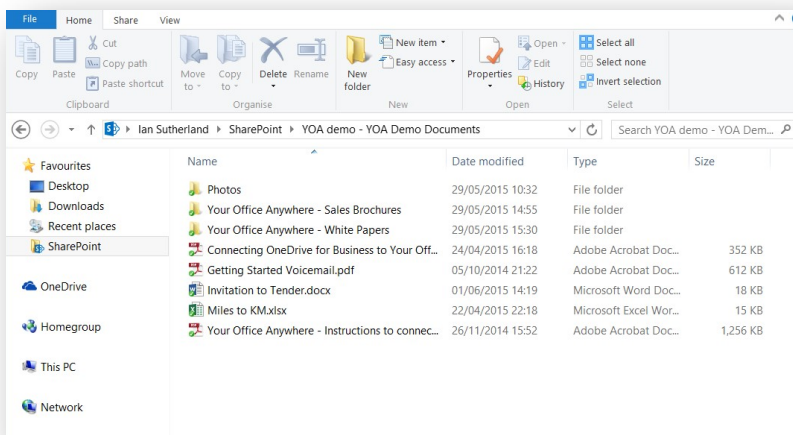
File Home Share View

Copy Paste Cut Copy path Paste shortcut
Clipboard

Move to Copy to Delete Rename
Organise

New folder New item Easy access
New

Properties Open Edit History
Open

Select all Select none Invert selection
Select

Ian Sutherland › SharePoint › YOA demo - YOA Demo Documents

Search YOA demo - YOA Dem...

Favourites
Desktop
Downloads
Recent places
SharePoint

OneDrive

Homegroup

This PC

Network

| Name | Date modified | Type | Size |
|---|---|---|---|
| Photos | 29/05/2015 10:32 | File folder | |
| Your Office Anywhere - Sales Brochures | 29/05/2015 14:55 | File folder | |
| Your Office Anywhere - White Papers | 29/05/2015 15:30 | File folder | |
| Connecting OneDrive for Business to Your Off... | 24/04/2015 16:18 | Adobe Acrobat Doc... | 352 KB |
| Getting Started Voicemail.pdf | 05/10/2014 21:22 | Adobe Acrobat Doc... | 612 KB |
| Invitation to Tender.docx | 01/06/2015 14:19 | Microsoft Word Doc... | 18 KB |
| Miles to KM.xlsx | 22/04/2015 22:18 | Microsoft Excel Wor... | 15 KB |
| Your Office Anywhere - Instructions to connec... | 26/11/2014 15:52 | Adobe Acrobat Doc... | 1,256 KB |